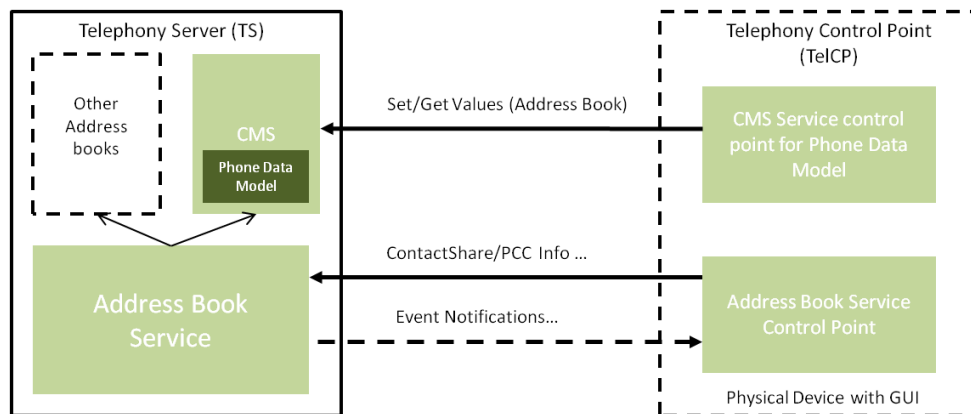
Telephony Server (TS)

Other Address books

CMS

Phone Data Model

Address Book Service

Telephony Control Point (TelCP)

Set/Get Values (Address Book)

CMS Service control point for Phone Data Model

ContactShare/PCC Info ...

Event Notifications...

Address Book Service Control Point

Physical Device with GUI